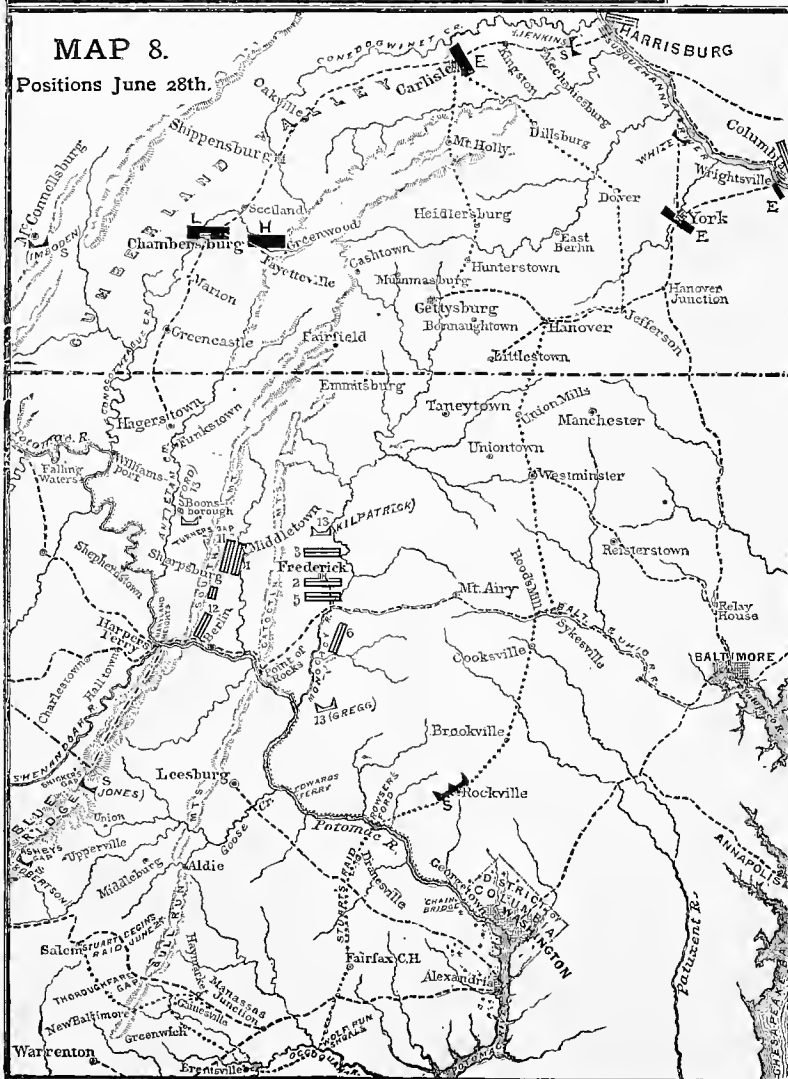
MAP 8.
Positions June 28th.

CONEDOGWINET CR.
JENKINS
HARRISBURG
E
S
Carlisle
Kingston
Mechanicsburg
SUSQUEHANNA
Columbia
Wrightsville
E
York
E
V A L L E Y
Oakville
Shippensburg
C U M B E R L A N D
Mt. Holly
Dillsburg
Dover
Scotland
L
H
Chambersburg
Greenwood
Heidlersburg
East Berlin
Mc Connellsburg
IMBODEN
S
Fayetteville
Cashtown
Hunterstown
Mummasburg
Marion
Gettysburg
Bonnaughtown
Hanover
Hanover Junction
Jefferson
Greencastle
Fairfield
Littlestown
Emmitsburg
Hagerstown
Funkstown
Taneytown
Union Mills
Manchester
Potomac R.
Falling Waters
Williamsport
Uniontown
Westminster
Boonsborough
Middletown
13
KILPATRICK
Reisterstown
Shepherdstown
Sharpsburg
11
1
3
Frederick
2
5
Mt. Airy
12
Berlin
Roods Mill
Sykesville
BALT & OHIO R.R.
Relay House
Harpers Ferry
6
Cooksville
BALTIMORE
Charlestown
Halltown
Point of Rocks
13 (GREGG)
Brookville
SHENANDOAH R.
S (JONES)
Leesburg
EDWARDS FERRY
Rockville
S
BLUE RIDGE
Union
Upperville
Aldie
GOOSE CR.
Potomac R.
ANNAPOLIS
Middleburg
Dranesville
Georgetown
DISTRICT OF COLUMBIA
CHAIN BRIDGE
WASHINGTON
Salem
STUART'S RAID
Haymarket
Patuxent R.
Fairfax C.H.
Alexandria
THOROUGHFARE GAP
Gainesville
Manassas Junction
New Baltimore
Greenwich
Warrenton
Brentsville
WOLF RUN SHOALS
OCCOQUAN R.
POTOMAC
CHESAPEAKE